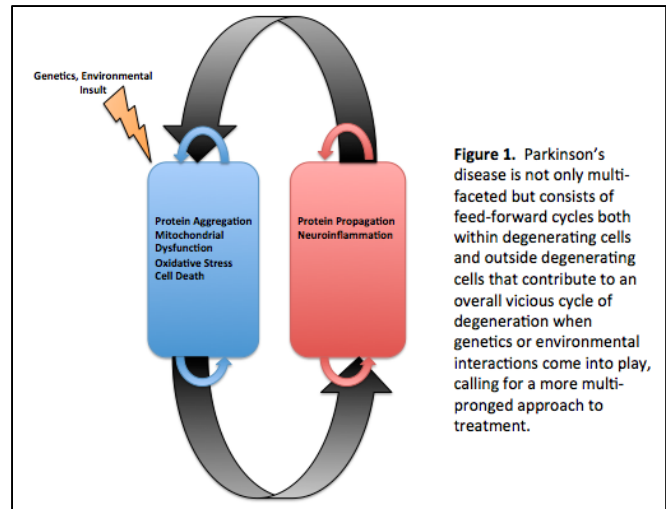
Genetics, Environmental Insult

Protein Aggregation
Mitochondrial Dysfunction
Oxidative Stress
Cell Death

Protein Propagation
Neuroinflammation

**Figure 1.** Parkinson's disease is not only multifaceted but consists of feed-forward cycles both within degenerating cells and outside degenerating cells that contribute to an overall vicious cycle of degeneration when genetics or environmental interactions come into play, calling for a more multipronged approach to treatment.